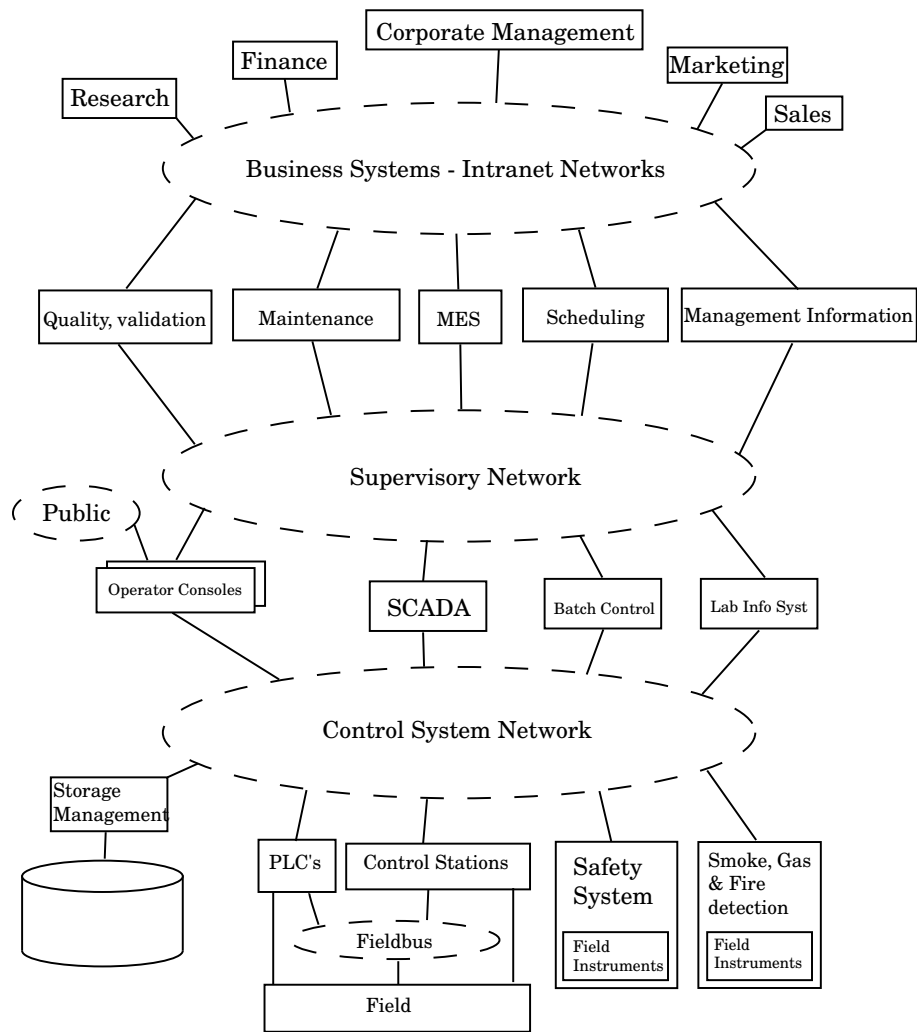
Corporate Management

Finance

Marketing

Research

Sales

Business Systems - Intranet Networks

Quality, validation

Maintenance

MES

Scheduling

Management Information

Supervisory Network

Public

Operator Consoles

SCADA

Batch Control

Lab Info Syst

Control System Network

Storage Management

PLC's

Control Stations

Safety System

Field Instruments

Smoke, Gas & Fire detection

Field Instruments

Fieldbus

Field